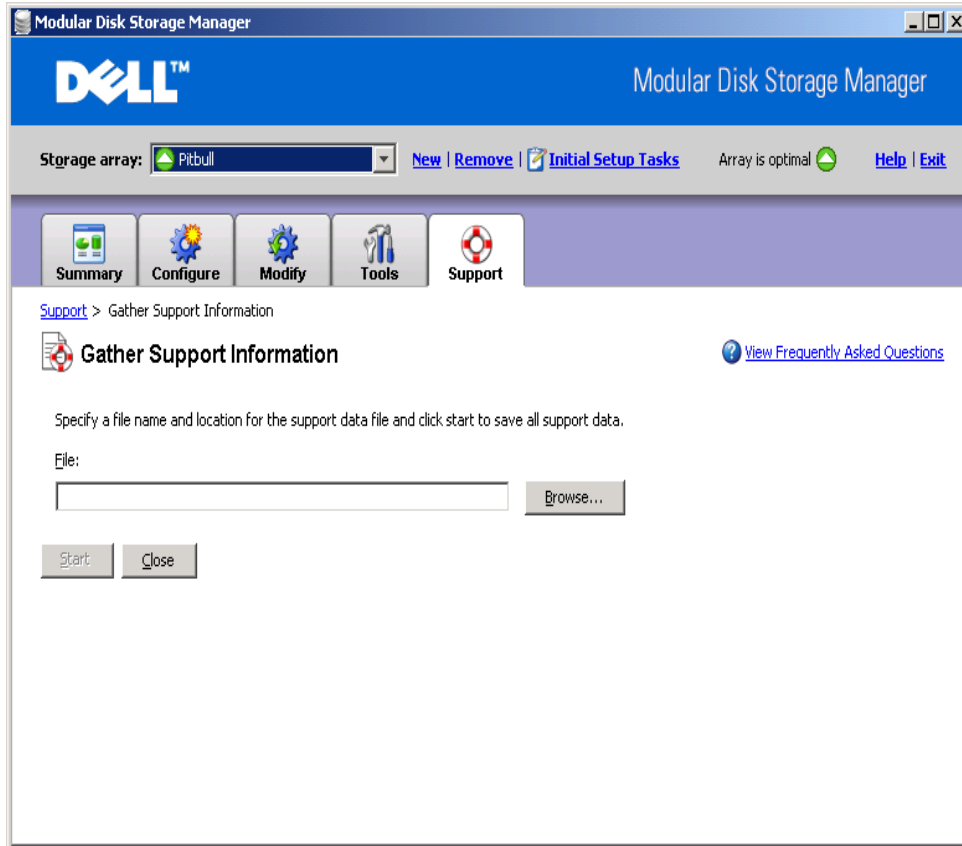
Modular Disk Storage Manager

DELL™

Modular Disk Storage Manager

Storage array: Pitbull

New | Remove | Initial Setup Tasks

Array is optimal

Help | Exit

Summary

Configure

Modify

Tools

Support

Support > Gather Support Information

Gather Support Information

View Frequently Asked Questions

Specify a file name and location for the support data file and click start to save all support data.

File:

Browse...

Start

Close